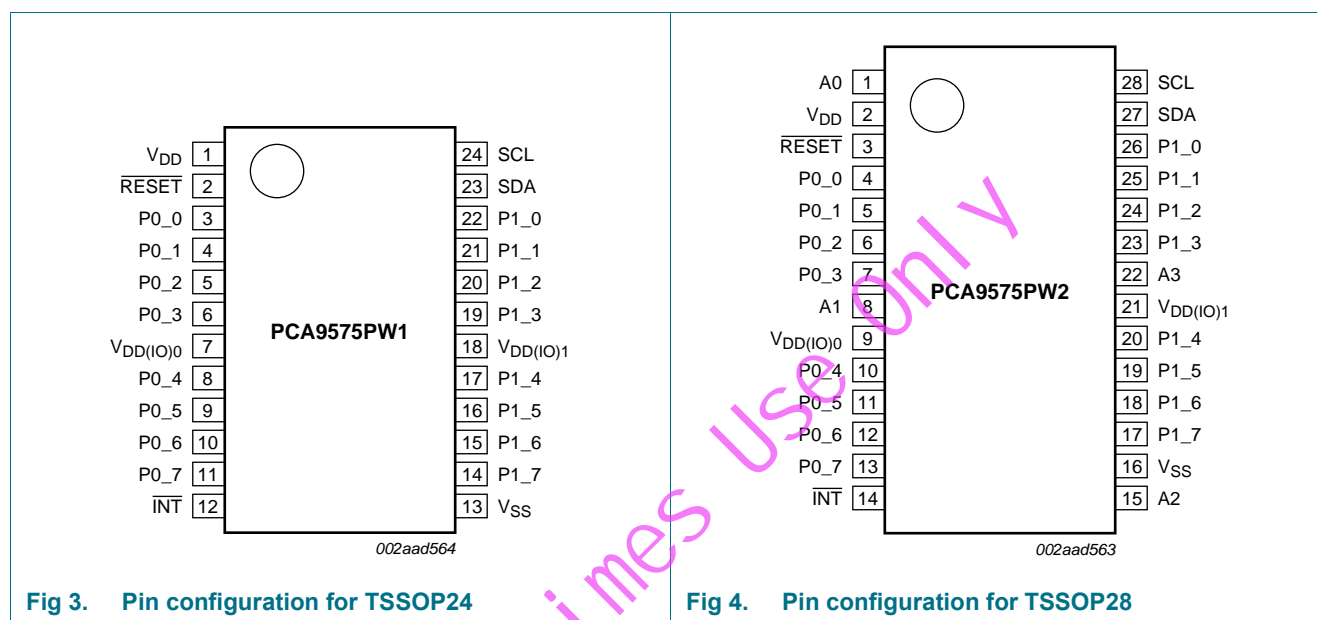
$V_{DD}$ 1
$\overline{RESET}$ 2
P0_0 3
P0_1 4
P0_2 5
P0_3 6
$V_{DD(IO)0}$ 7
P0_4 8
P0_5 9
P0_6 10
P0_7 11
$\overline{INT}$ 12

24 SCL
23 SDA
22 P1_0
21 P1_1
20 P1_2
19 P1_3
18 $V_{DD(IO)1}$
17 P1_4
16 P1_5
15 P1_6
14 P1_7
13 $V_{SS}$

PCA9575PW1

002aad564

Fig 3. Pin configuration for TSSOP24

A0 1
$V_{DD}$ 2
$\overline{RESET}$ 3
P0_0 4
P0_1 5
P0_2 6
P0_3 7
A1 8
$V_{DD(IO)0}$ 9
P0_4 10
P0_5 11
P0_6 12
P0_7 13
$\overline{INT}$ 14

28 SCL
27 SDA
26 P1_0
25 P1_1
24 P1_2
23 P1_3
22 A3
21 $V_{DD(IO)1}$
20 P1_4
19 P1_5
18 P1_6
17 P1_7
16 $V_{SS}$
15 A2

PCA9575PW2

002aad563

Fig 4. Pin configuration for TSSOP28

imes Use only